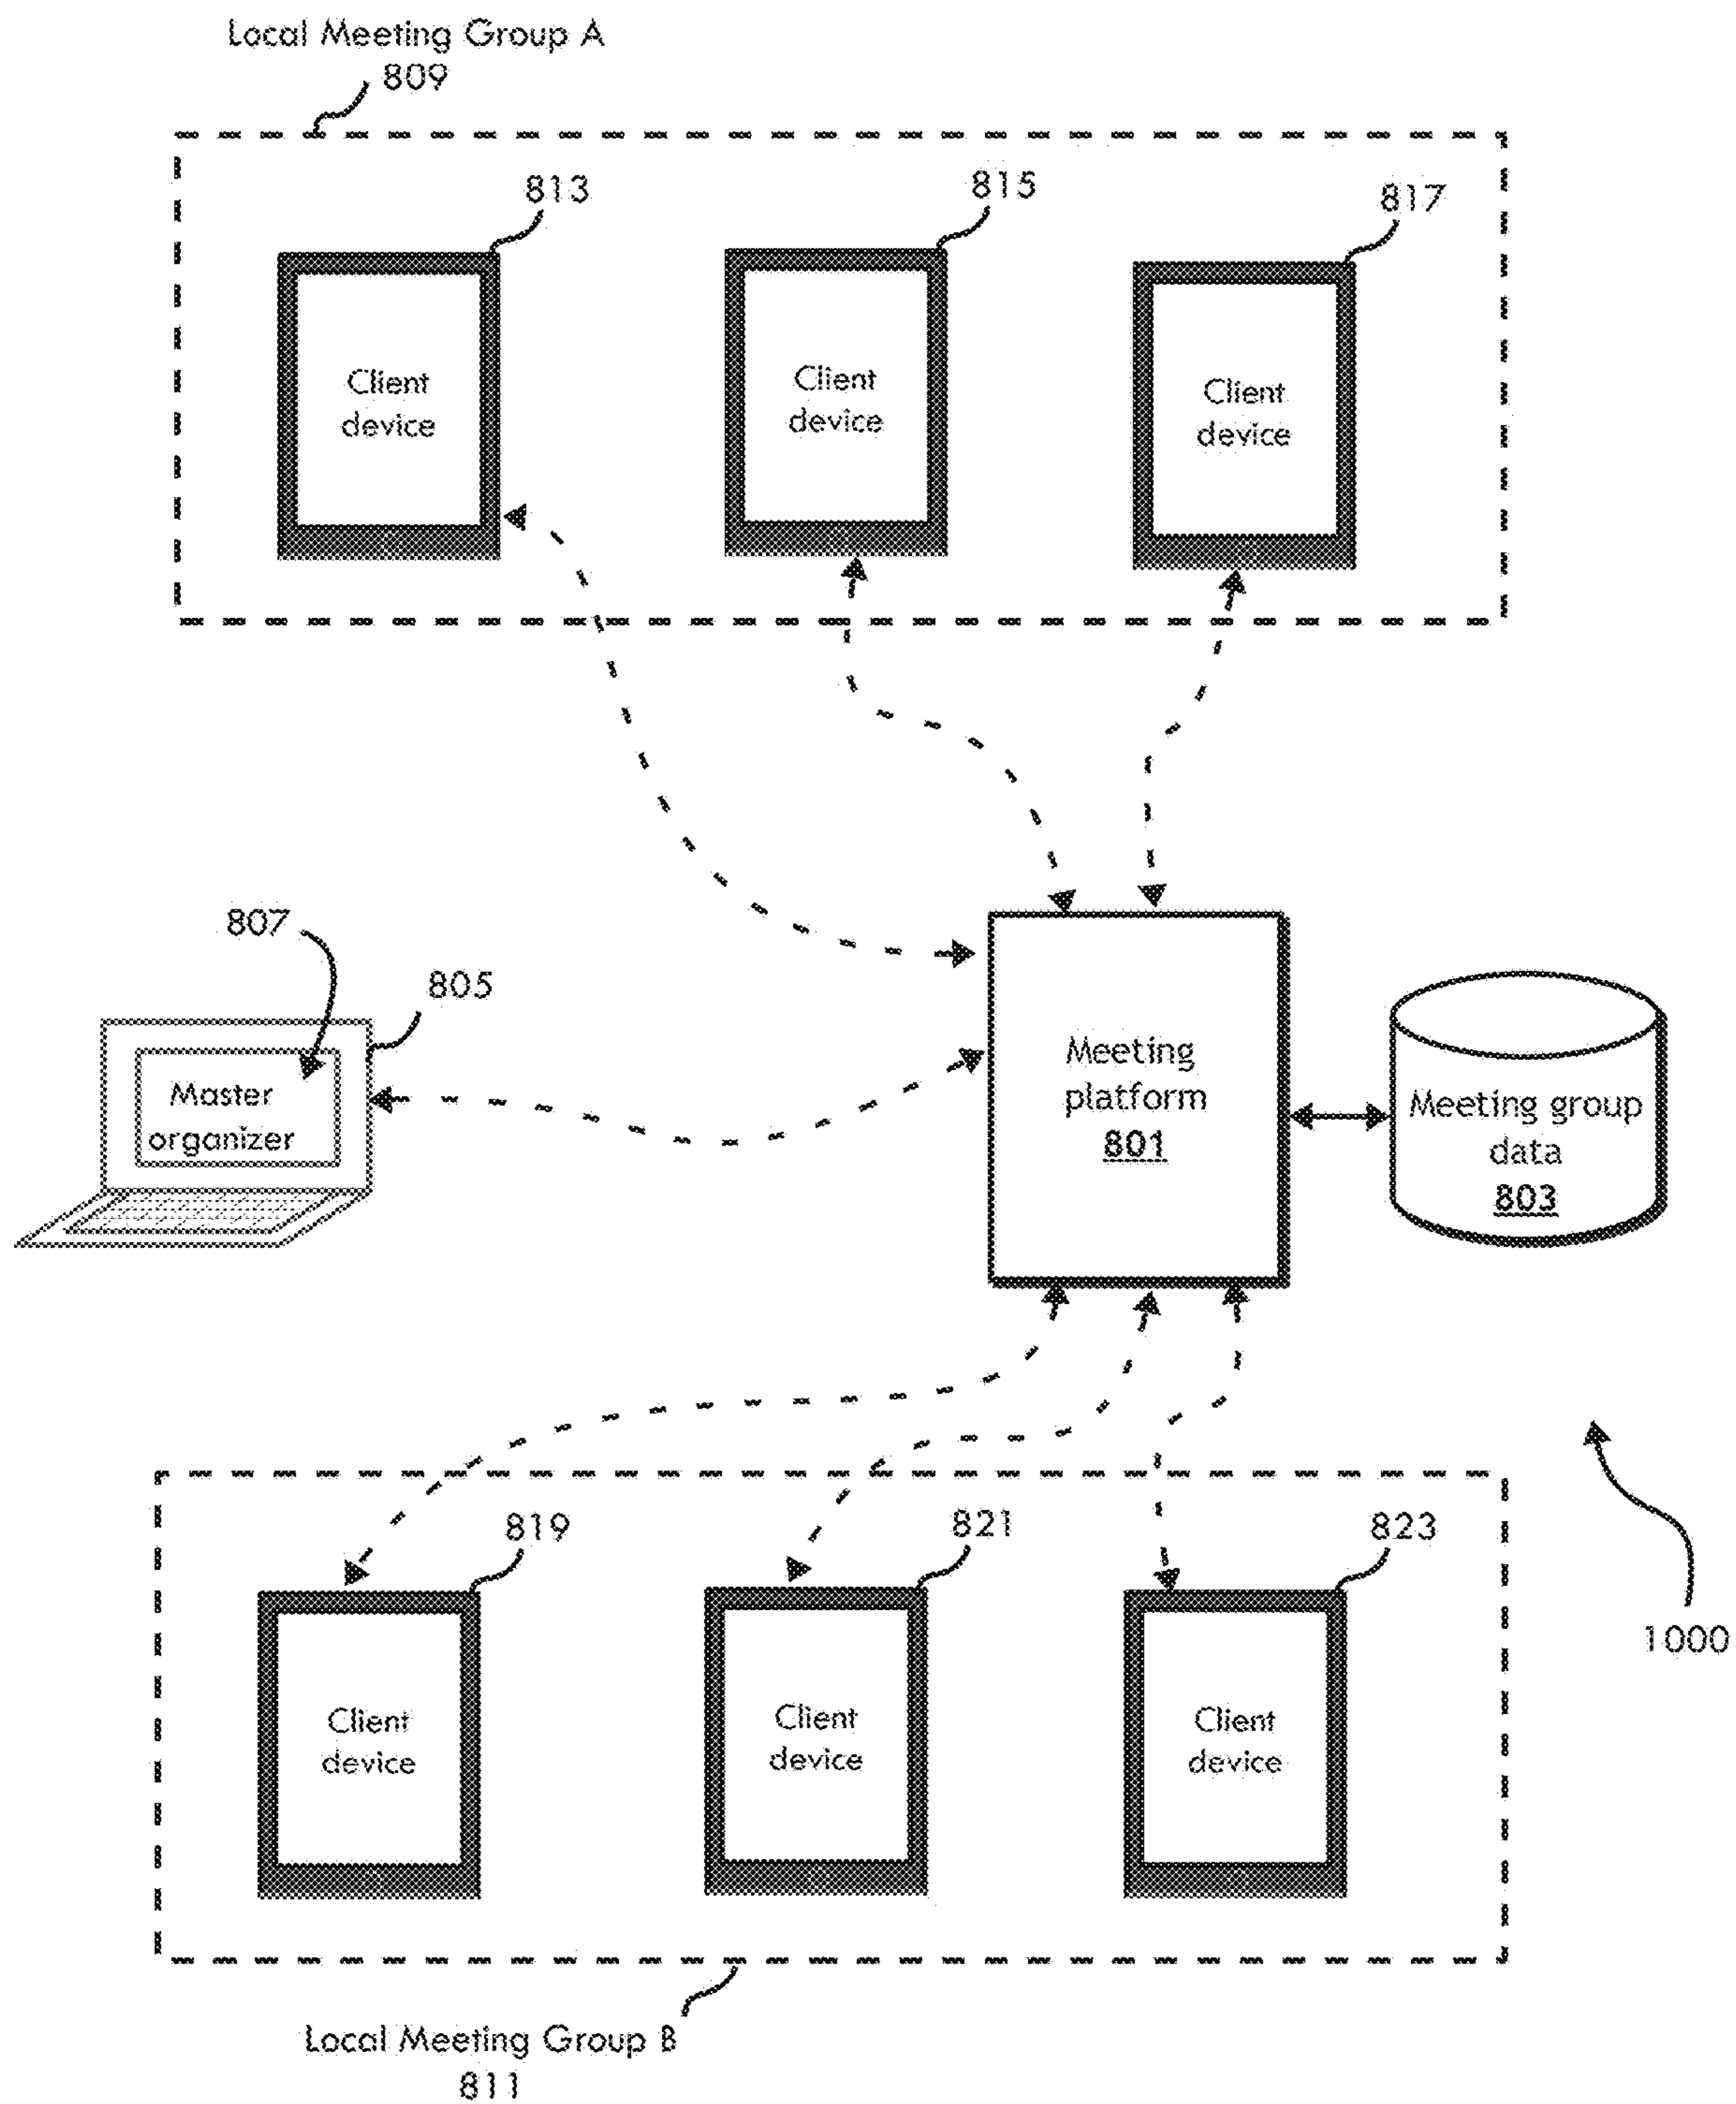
Local Meeting Group A
809

813
Client device

815
Client device

817
Client device

807
805
Master organizer

Meeting platform
801

Meeting group data
803

819
Client device

821
Client device

823
Client device

1000

Local Meeting Group B
811